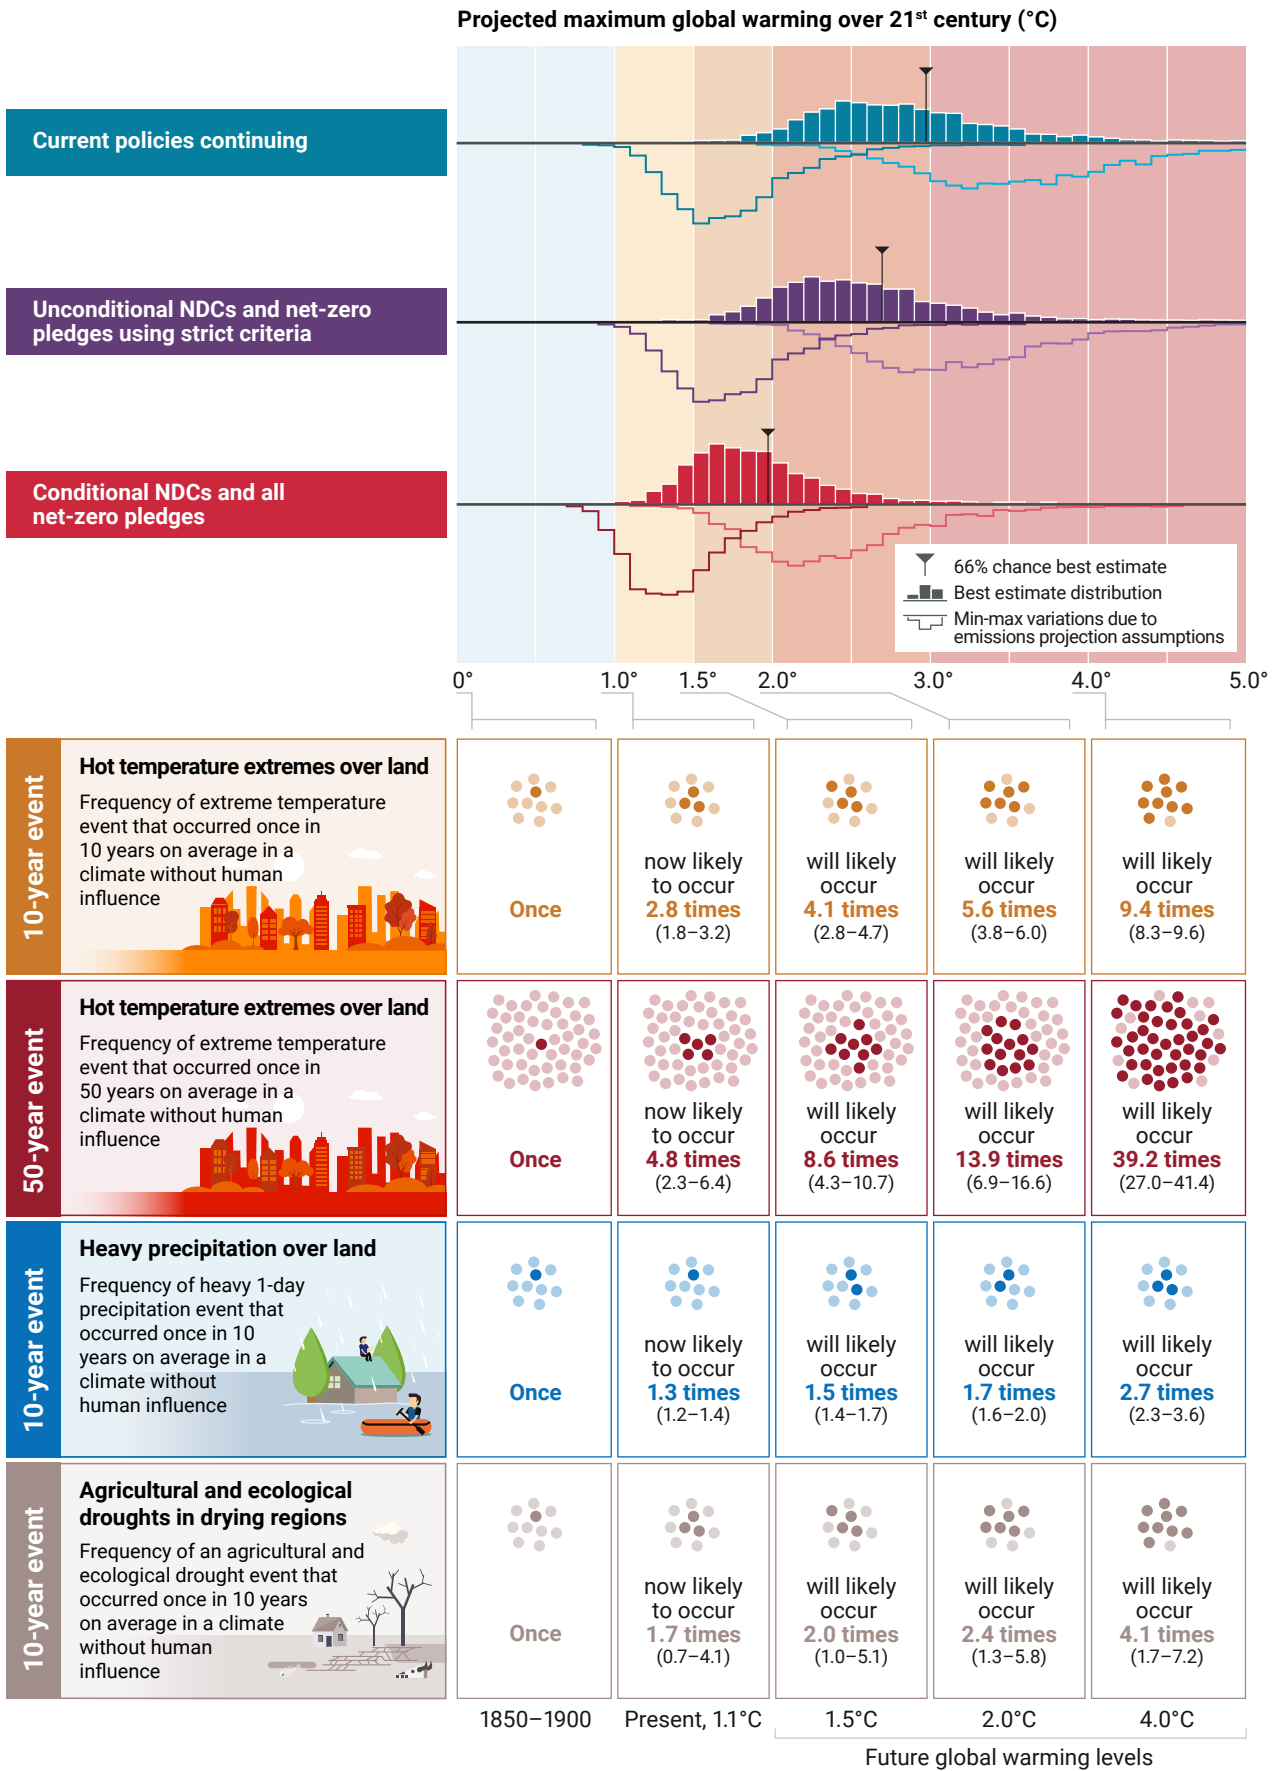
Projected maximum global warming over 21$^{st}$ century (°C)

Current policies continuing

Unconditional NDCs and net-zero pledges using strict criteria

Conditional NDCs and all net-zero pledges

66% chance best estimate
Best estimate distribution
Min-max variations due to emissions projection assumptions

0° 1.0° 1.5° 2.0° 3.0° 4.0° 5.0°

10-year event

Hot temperature extremes over land

Frequency of extreme temperature event that occurred once in 10 years on average in a climate without human influence

Once

now likely to occur 2.8 times (1.8–3.2)

will likely occur 4.1 times (2.8–4.7)

will likely occur 5.6 times (3.8–6.0)

will likely occur 9.4 times (8.3–9.6)

50-year event

Hot temperature extremes over land

Frequency of extreme temperature event that occurred once in 50 years on average in a climate without human influence

Once

now likely to occur 4.8 times (2.3–6.4)

will likely occur 8.6 times (4.3–10.7)

will likely occur 13.9 times (6.9–16.6)

will likely occur 39.2 times (27.0–41.4)

10-year event

Heavy precipitation over land

Frequency of heavy 1-day precipitation event that occurred once in 10 years on average in a climate without human influence

Once

now likely to occur 1.3 times (1.2–1.4)

will likely occur 1.5 times (1.4–1.7)

will likely occur 1.7 times (1.6–2.0)

will likely occur 2.7 times (2.3–3.6)

10-year event

Agricultural and ecological droughts in drying regions

Frequency of an agricultural and ecological drought event that occurred once in 10 years on average in a climate without human influence

Once

now likely to occur 1.7 times (0.7–4.1)

will likely occur 2.0 times (1.0–5.1)

will likely occur 2.4 times (1.3–5.8)

will likely occur 4.1 times (1.7–7.2)

1850–1900 Present, 1.1°C 1.5°C 2.0°C 4.0°C

Future global warming levels